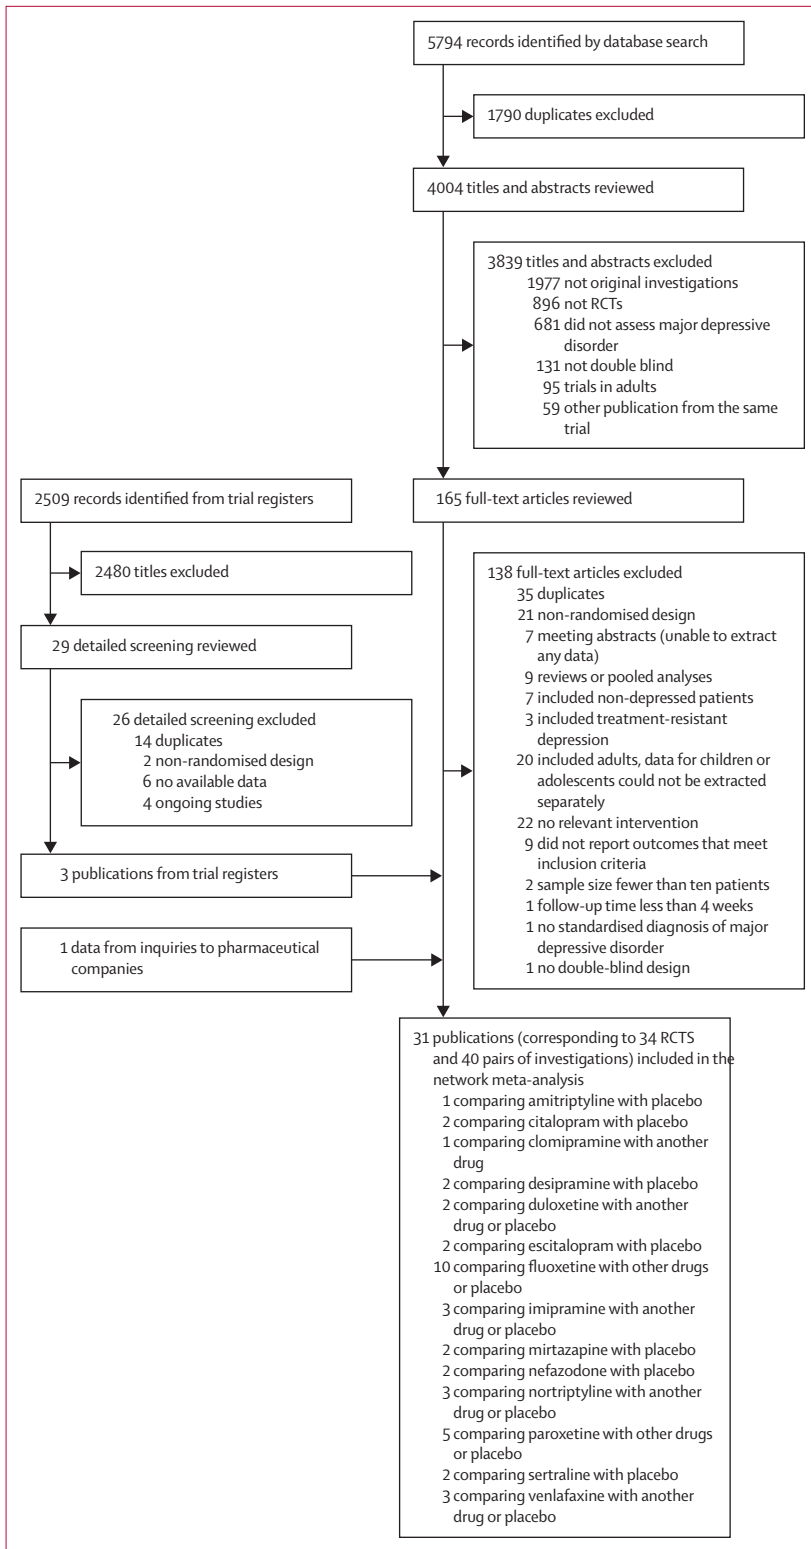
5794 records identified by database search

1790 duplicates excluded

4004 titles and abstracts reviewed

3839 titles and abstracts excluded
1977 not original investigations
896 not RCTs
681 did not assess major depressive disorder
131 not double blind
95 trials in adults
59 other publication from the same trial

2509 records identified from trial registers

165 full-text articles reviewed

2480 titles excluded

29 detailed screening reviewed

26 detailed screening excluded
14 duplicates
2 non-randomised design
6 no available data
4 ongoing studies

3 publications from trial registers

1 data from inquiries to pharmaceutical companies

138 full-text articles excluded
35 duplicates
21 non-randomised design
7 meeting abstracts (unable to extract any data)
9 reviews or pooled analyses
7 included non-depressed patients
3 included treatment-resistant depression
20 included adults, data for children or adolescents could not be extracted separately
22 no relevant intervention
9 did not report outcomes that meet inclusion criteria
2 sample size fewer than ten patients
1 follow-up time less than 4 weeks
1 no standardised diagnosis of major depressive disorder
1 no double-blind design

31 publications (corresponding to 34 RCTS and 40 pairs of investigations) included in the network meta-analysis
1 comparing amitriptyline with placebo
2 comparing citalopram with placebo
1 comparing clomipramine with another drug
2 comparing desipramine with placebo
2 comparing duloxetine with another drug or placebo
2 comparing escitalopram with placebo
10 comparing fluoxetine with other drugs or placebo
3 comparing imipramine with another drug or placebo
2 comparing mirtazapine with placebo
2 comparing nefazodone with placebo
3 comparing nortriptyline with another drug or placebo
5 comparing paroxetine with other drugs or placebo
2 comparing sertraline with placebo
3 comparing venlafaxine with another drug or placebo